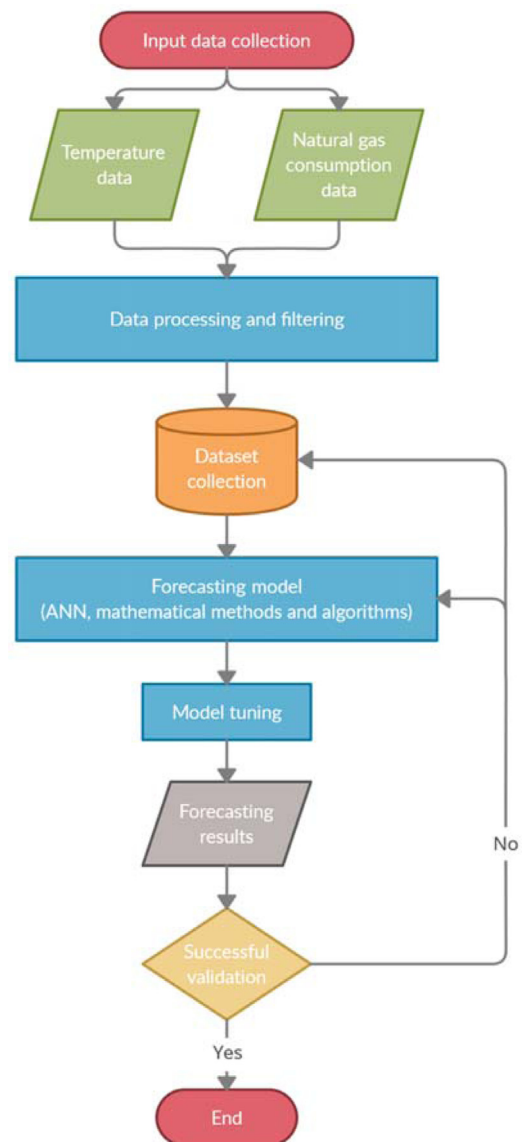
Input data collection

Temperature data

Natural gas consumption data

Data processing and filtering

Dataset collection

Forecasting model (ANN, mathematical methods and algorithms)

Model tuning

Forecasting results

No

Successful validation

Yes

End